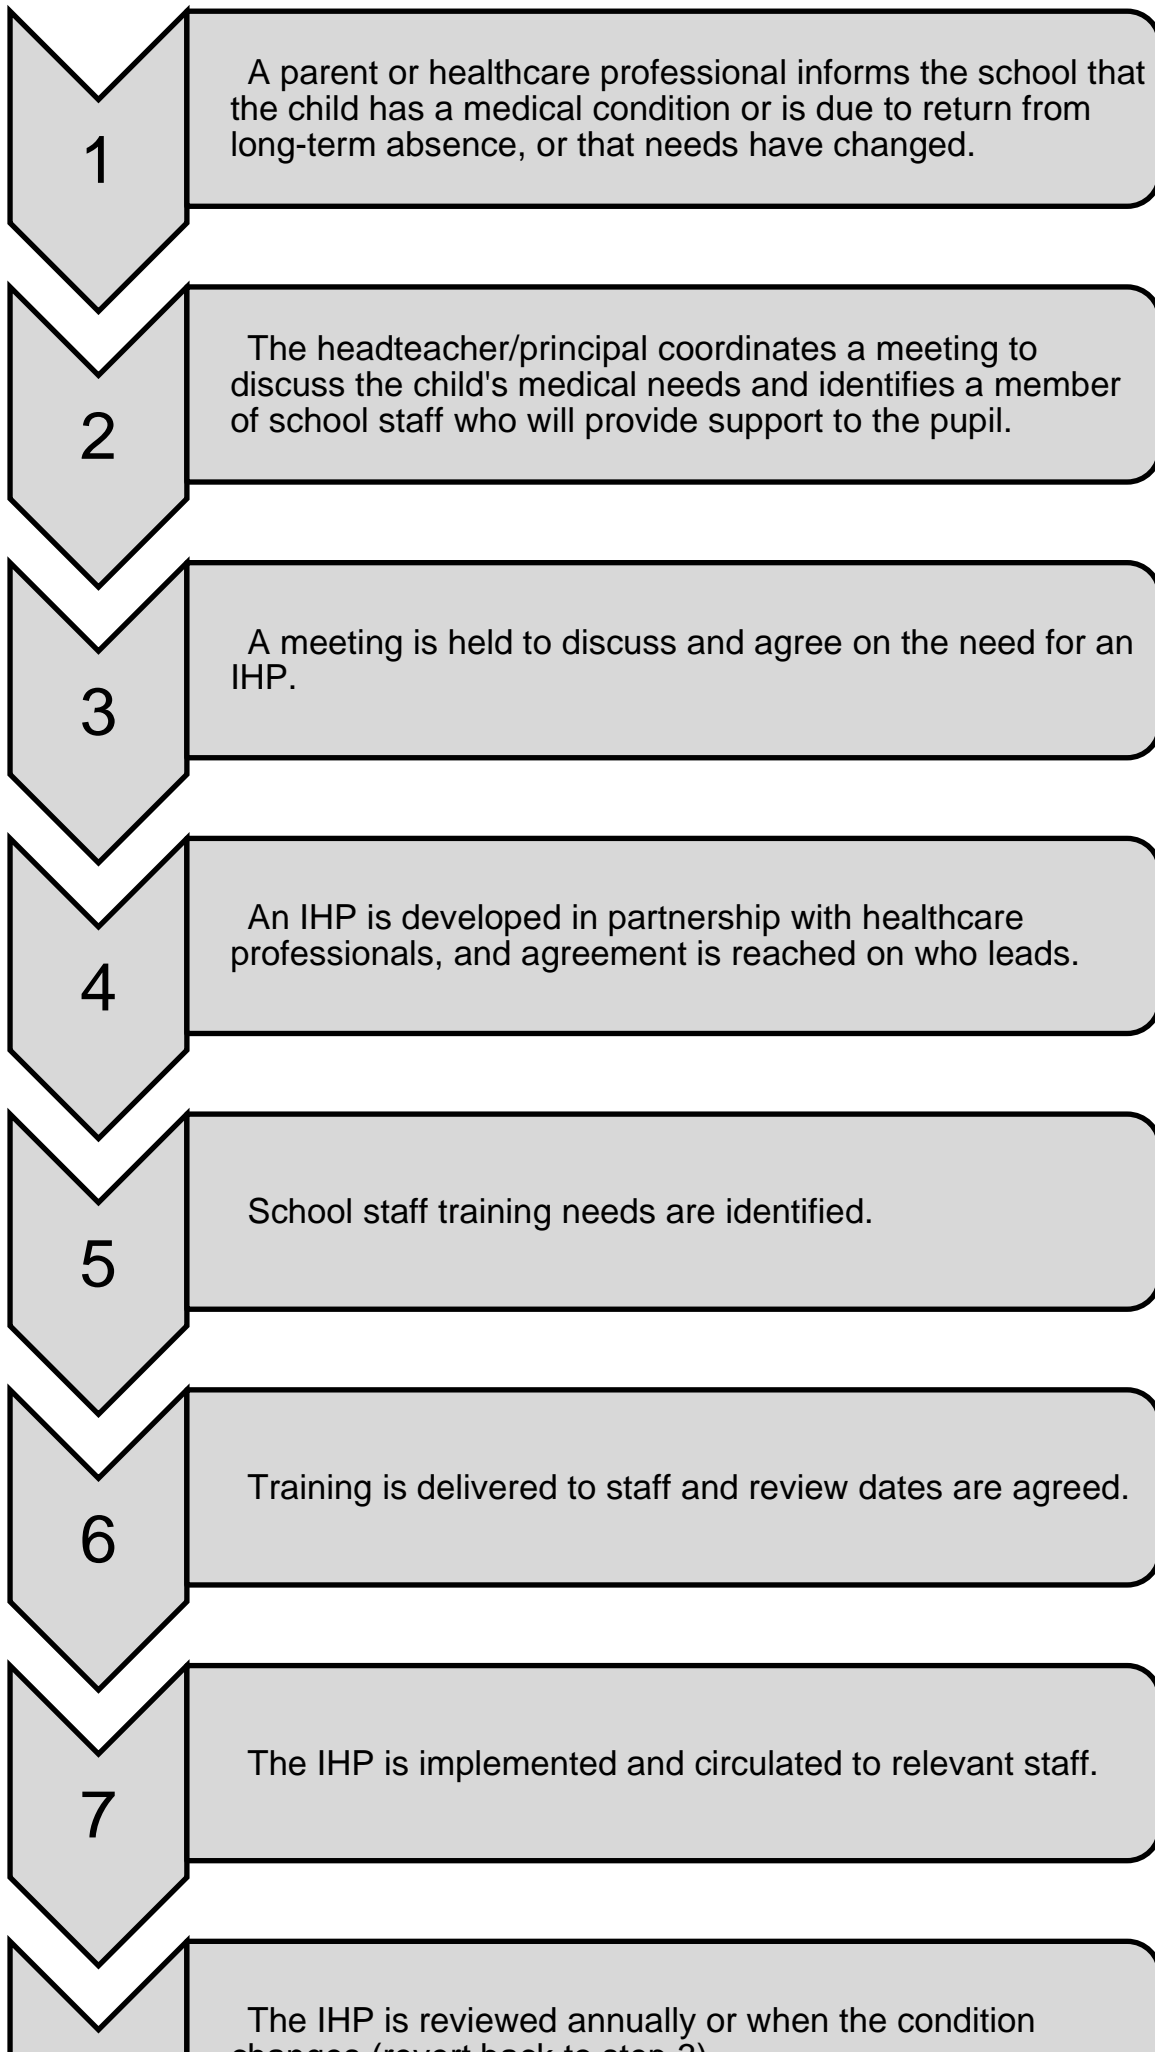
1

A parent or healthcare professional informs the school that the child has a medical condition or is due to return from long-term absence, or that needs have changed.

2

The headteacher/principal coordinates a meeting to discuss the child's medical needs and identifies a member of school staff who will provide support to the pupil.

3

A meeting is held to discuss and agree on the need for an IHP.

4

An IHP is developed in partnership with healthcare professionals, and agreement is reached on who leads.

5

School staff training needs are identified.

6

Training is delivered to staff and review dates are agreed.

7

The IHP is implemented and circulated to relevant staff.

The IHP is reviewed annually or when the condition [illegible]